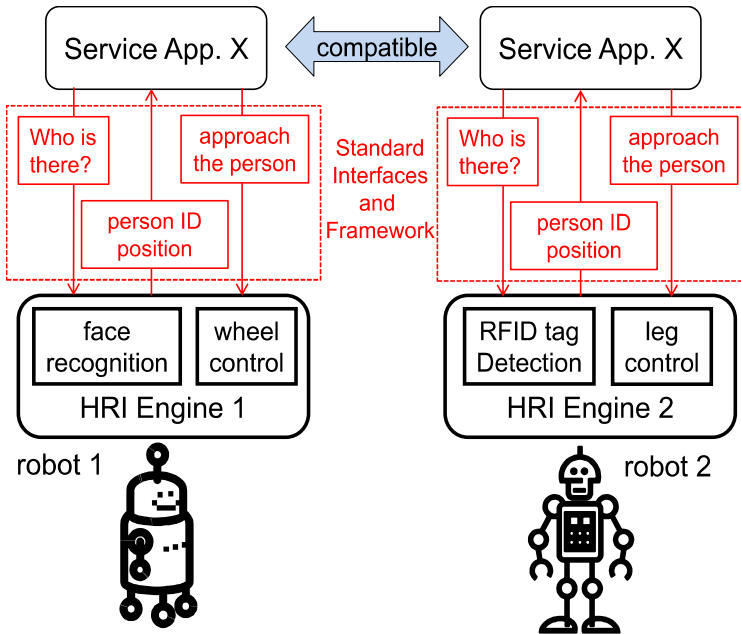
Service App. X

compatible

Service App. X

Who is there?

approach the person

Standard Interfaces and Framework

Who is there?

approach the person

person ID position

person ID position

face recognition

wheel control

HRI Engine 1

RFID tag Detection

leg control

HRI Engine 2

robot 1

robot 2